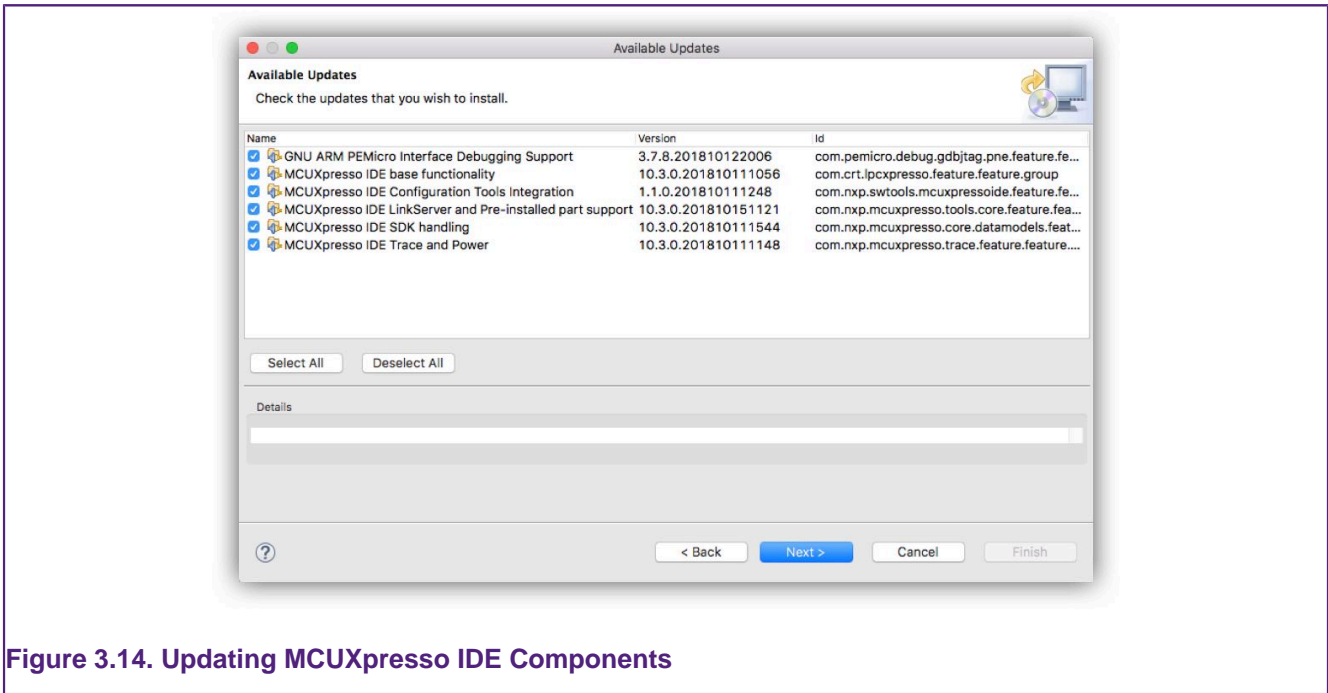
Available Updates

Available Updates

Check the updates that you wish to install.

| Name | Version | Id |
|---|---|---|
| GNU ARM PEMicro Interface Debugging Support | 3.7.8.201810122006 | com.pemicro.debug.gdbjtag.pne.feature.fe... |
| MCUXpresso IDE base functionality | 10.3.0.201810111056 | com.crt.lpcxpresso.feature.feature.group |
| MCUXpresso IDE Configuration Tools Integration | 1.1.0.201810111248 | com.nxp.swtools.mcuxpressoide.feature.fe... |
| MCUXpresso IDE LinkServer and Pre-installed part support | 10.3.0.201810151121 | com.nxp.mcuxpresso.tools.core.feature.fea... |
| MCUXpresso IDE SDK handling | 10.3.0.201810111544 | com.nxp.mcuxpresso.core.datamodels.feat... |
| MCUXpresso IDE Trace and Power | 10.3.0.201810111148 | com.nxp.mcuxpresso.trace.feature.feature.... |

Select All

Deselect All

Details

?

< Back

Next >

Cancel

Finish

Figure 3.14. Updating MCUXpresso IDE Components